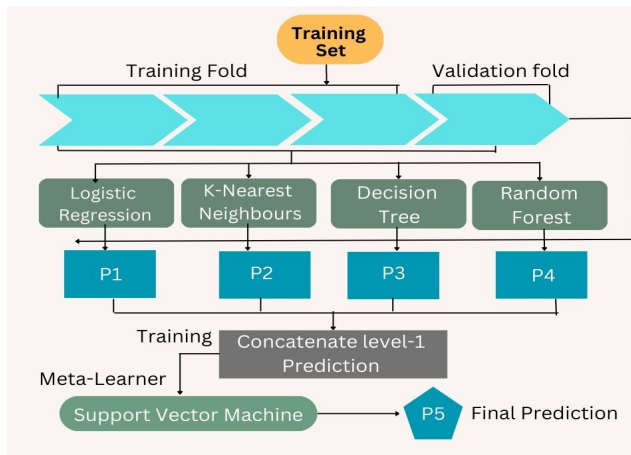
Training Set

Training Fold

Validation fold

Logistic Regression

K-Nearest Neighbours

Decision Tree

Random Forest

P1

P2

P3

P4

Training

Concatenate level-1 Prediction

Meta-Learner

Support Vector Machine

P5

Final Prediction